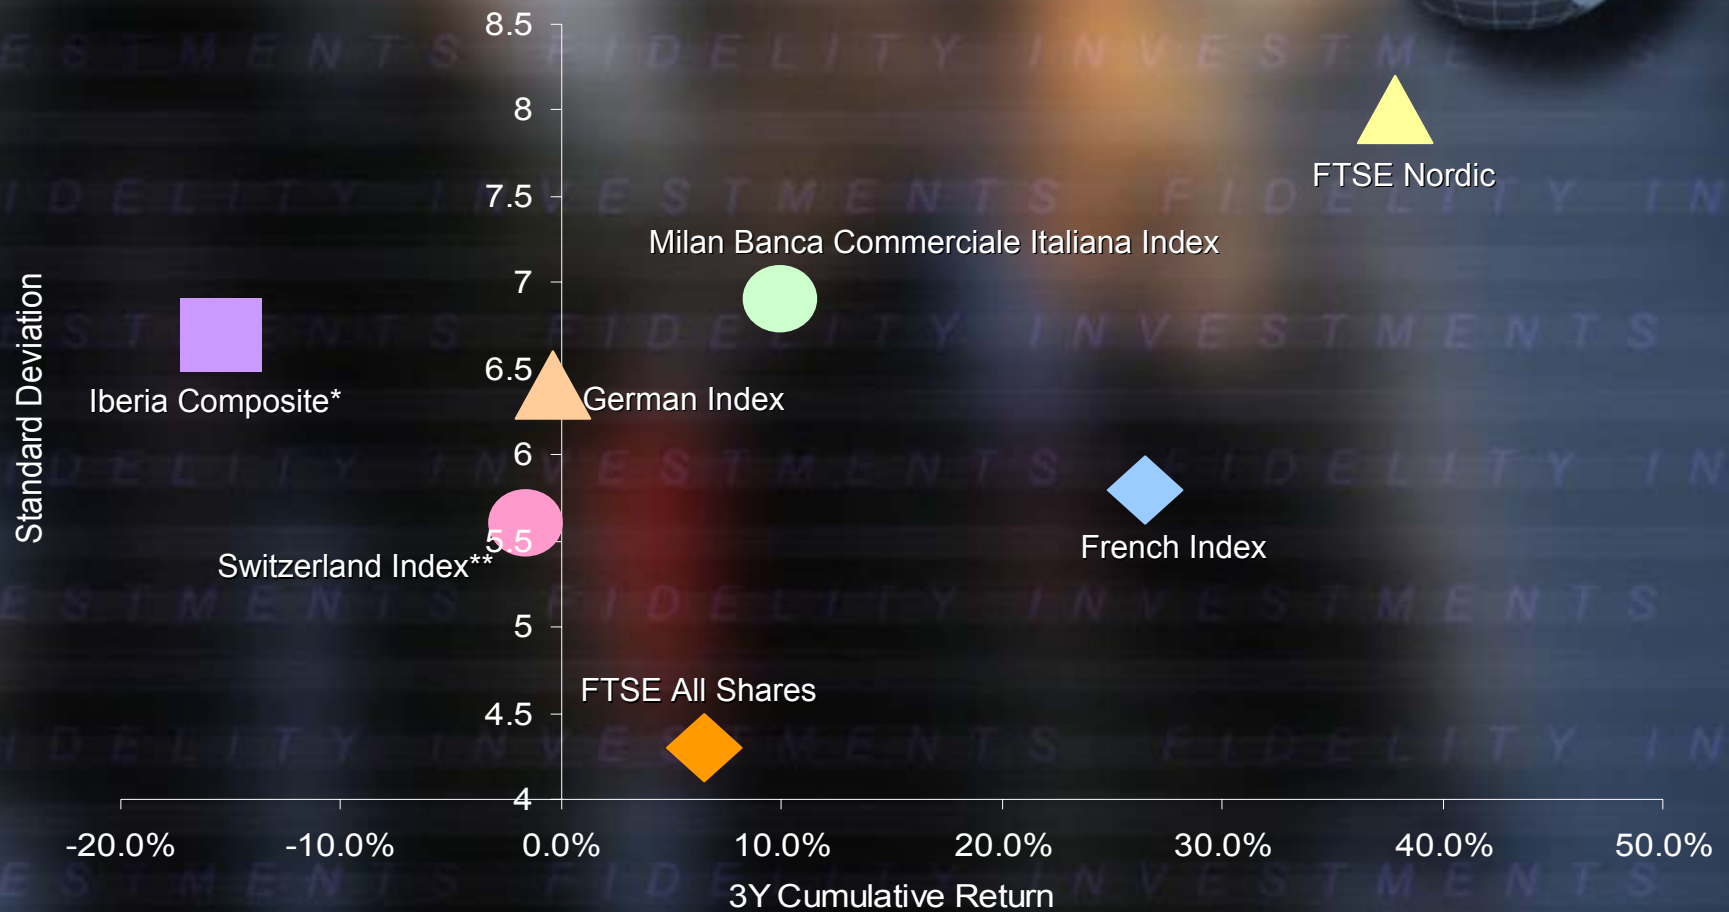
8.5
8
7.5
7
6.5
6
5.5
5
4.5
4

Standard Deviation

FTSE Nordic

Milan Banca Commerciale Italiana Index

Iberia Composite*

German Index

French Index

Switzerland Index**

FTSE All Shares

-20.0% -10.0% 0.0% 10.0% 20.0% 30.0% 40.0% 50.0%

3Y Cumulative Return

FIDELITY INVESTMENTS